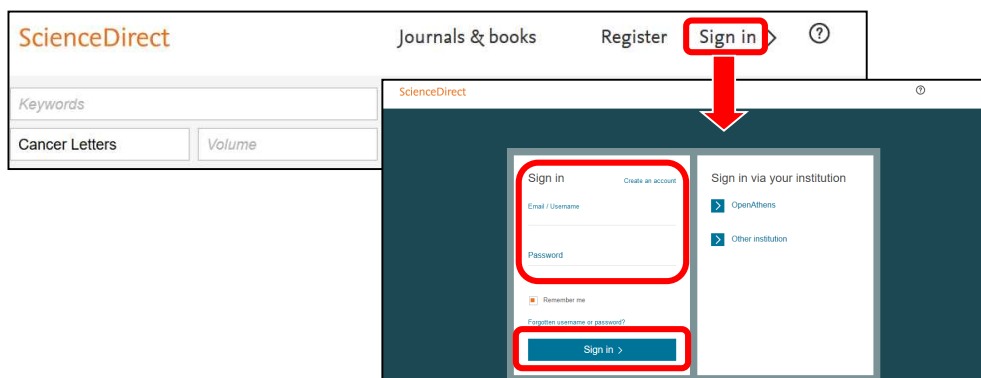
ScienceDirect

Journals & books

Register

Sign in

Keywords

Cancer Letters

Volume

ScienceDirect

Sign in

Create an account

Email / Username

Password

Remember me

Forgotten username or password?

Sign in

Sign in via your institution

OpenAthens

Other institution